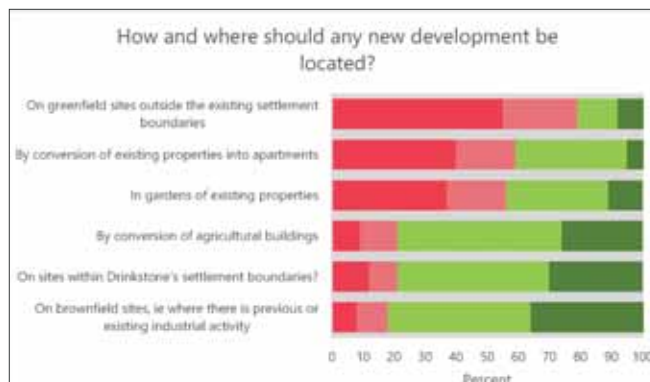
How and where should any new development be located?

On greenfield sites outside the existing settlement boundaries

By conversion of existing properties into apartments

In gardens of existing properties

By conversion of agricultural buildings

On sites within Drinkstone's settlement boundaries?

On brownfield sites, ie where there is previous or existing industrial activity

0 10 20 30 40 50 60 70 80 90 100

Percent